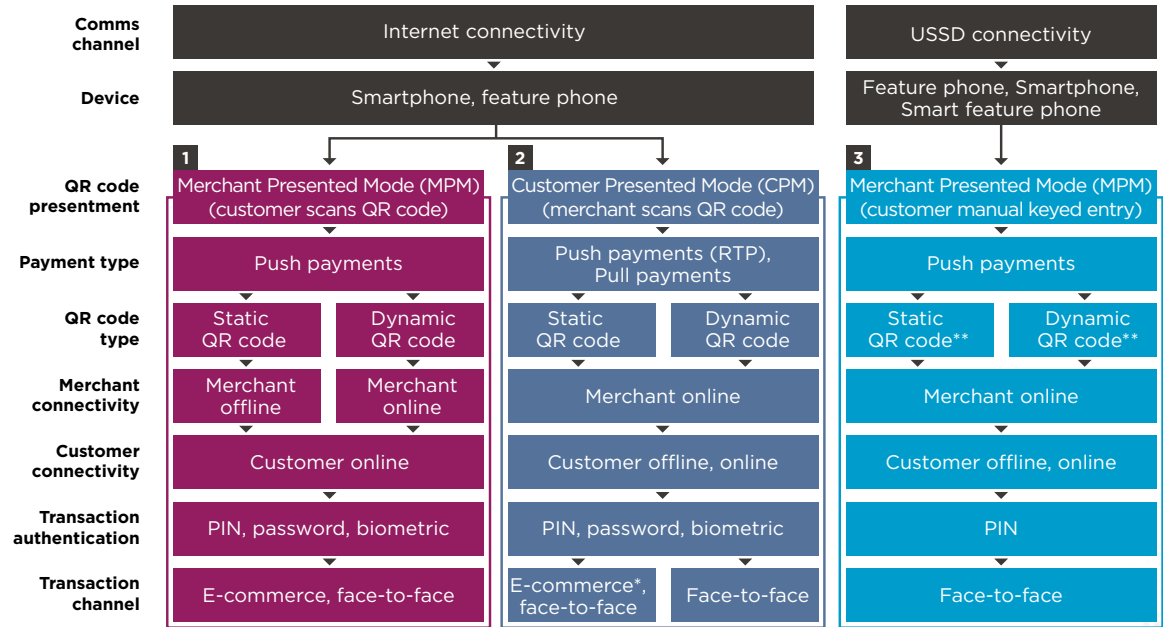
| | 1 | 2 | 3 |
|---|---|---|---|
| **Comms channel** | Internet connectivity | Internet connectivity | USSD connectivity |
| **Device** | Smartphone, feature phone | Smartphone, feature phone | Feature phone, Smartphone, Smart feature phone |
| **QR code presentment** | Merchant Presented Mode (MPM) (customer scans QR code) | Customer Presented Mode (CPM) (merchant scans QR code) | Merchant Presented Mode (MPM) (customer manual keyed entry) |
| **Payment type** | Push payments | Push payments (RTP), Pull payments | Push payments |
| **QR code type** | Static QR code / Dynamic QR code | Static QR code / Dynamic QR code | Static QR code** / Dynamic QR code** |
| **Merchant connectivity** | Merchant offline / Merchant online | Merchant online | Merchant online |
| **Customer connectivity** | Customer online | Customer offline, online | Customer offline, online |
| **Transaction authentication** | PIN, password, biometric | PIN, password, biometric | PIN |
| **Transaction channel** | E-commerce, face-to-face | E-commerce*, face-to-face / Face-to-face | Face-to-face |